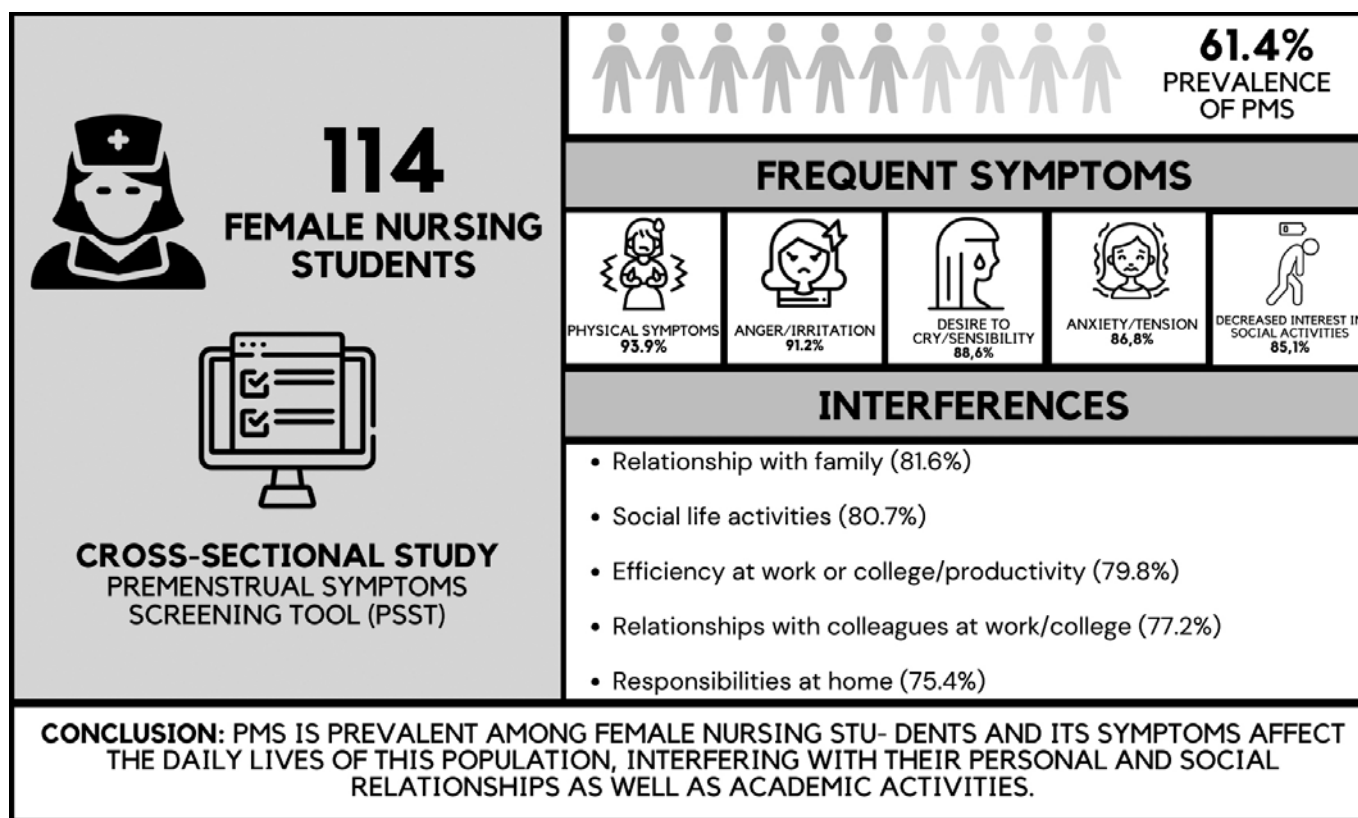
114
FEMALE NURSING STUDENTS

CROSS-SECTIONAL STUDY
PREMENSTRUAL SYMPTOMS SCREENING TOOL (PSST)

61.4%
PREVALENCE OF PMS

FREQUENT SYMPTOMS

PHYSICAL SYMPTOMS
93.9%

ANGER/IRRITATION
91.2%

DESIRE TO CRY/SENSIBILITY
88,6%

ANXIETY/TENSION
86,8%

DECREASED INTEREST IN SOCIAL ACTIVITIES
85,1%

INTERFERENCES

• Relationship with family (81.6%)

• Social life activities (80.7%)

• Efficiency at work or college/productivity (79.8%)

• Relationships with colleagues at work/college (77.2%)

• Responsibilities at home (75.4%)

CONCLUSION: PMS IS PREVALENT AMONG FEMALE NURSING STU- DENTS AND ITS SYMPTOMS AFFECT THE DAILY LIVES OF THIS POPULATION, INTERFERING WITH THEIR PERSONAL AND SOCIAL RELATIONSHIPS AS WELL AS ACADEMIC ACTIVITIES.